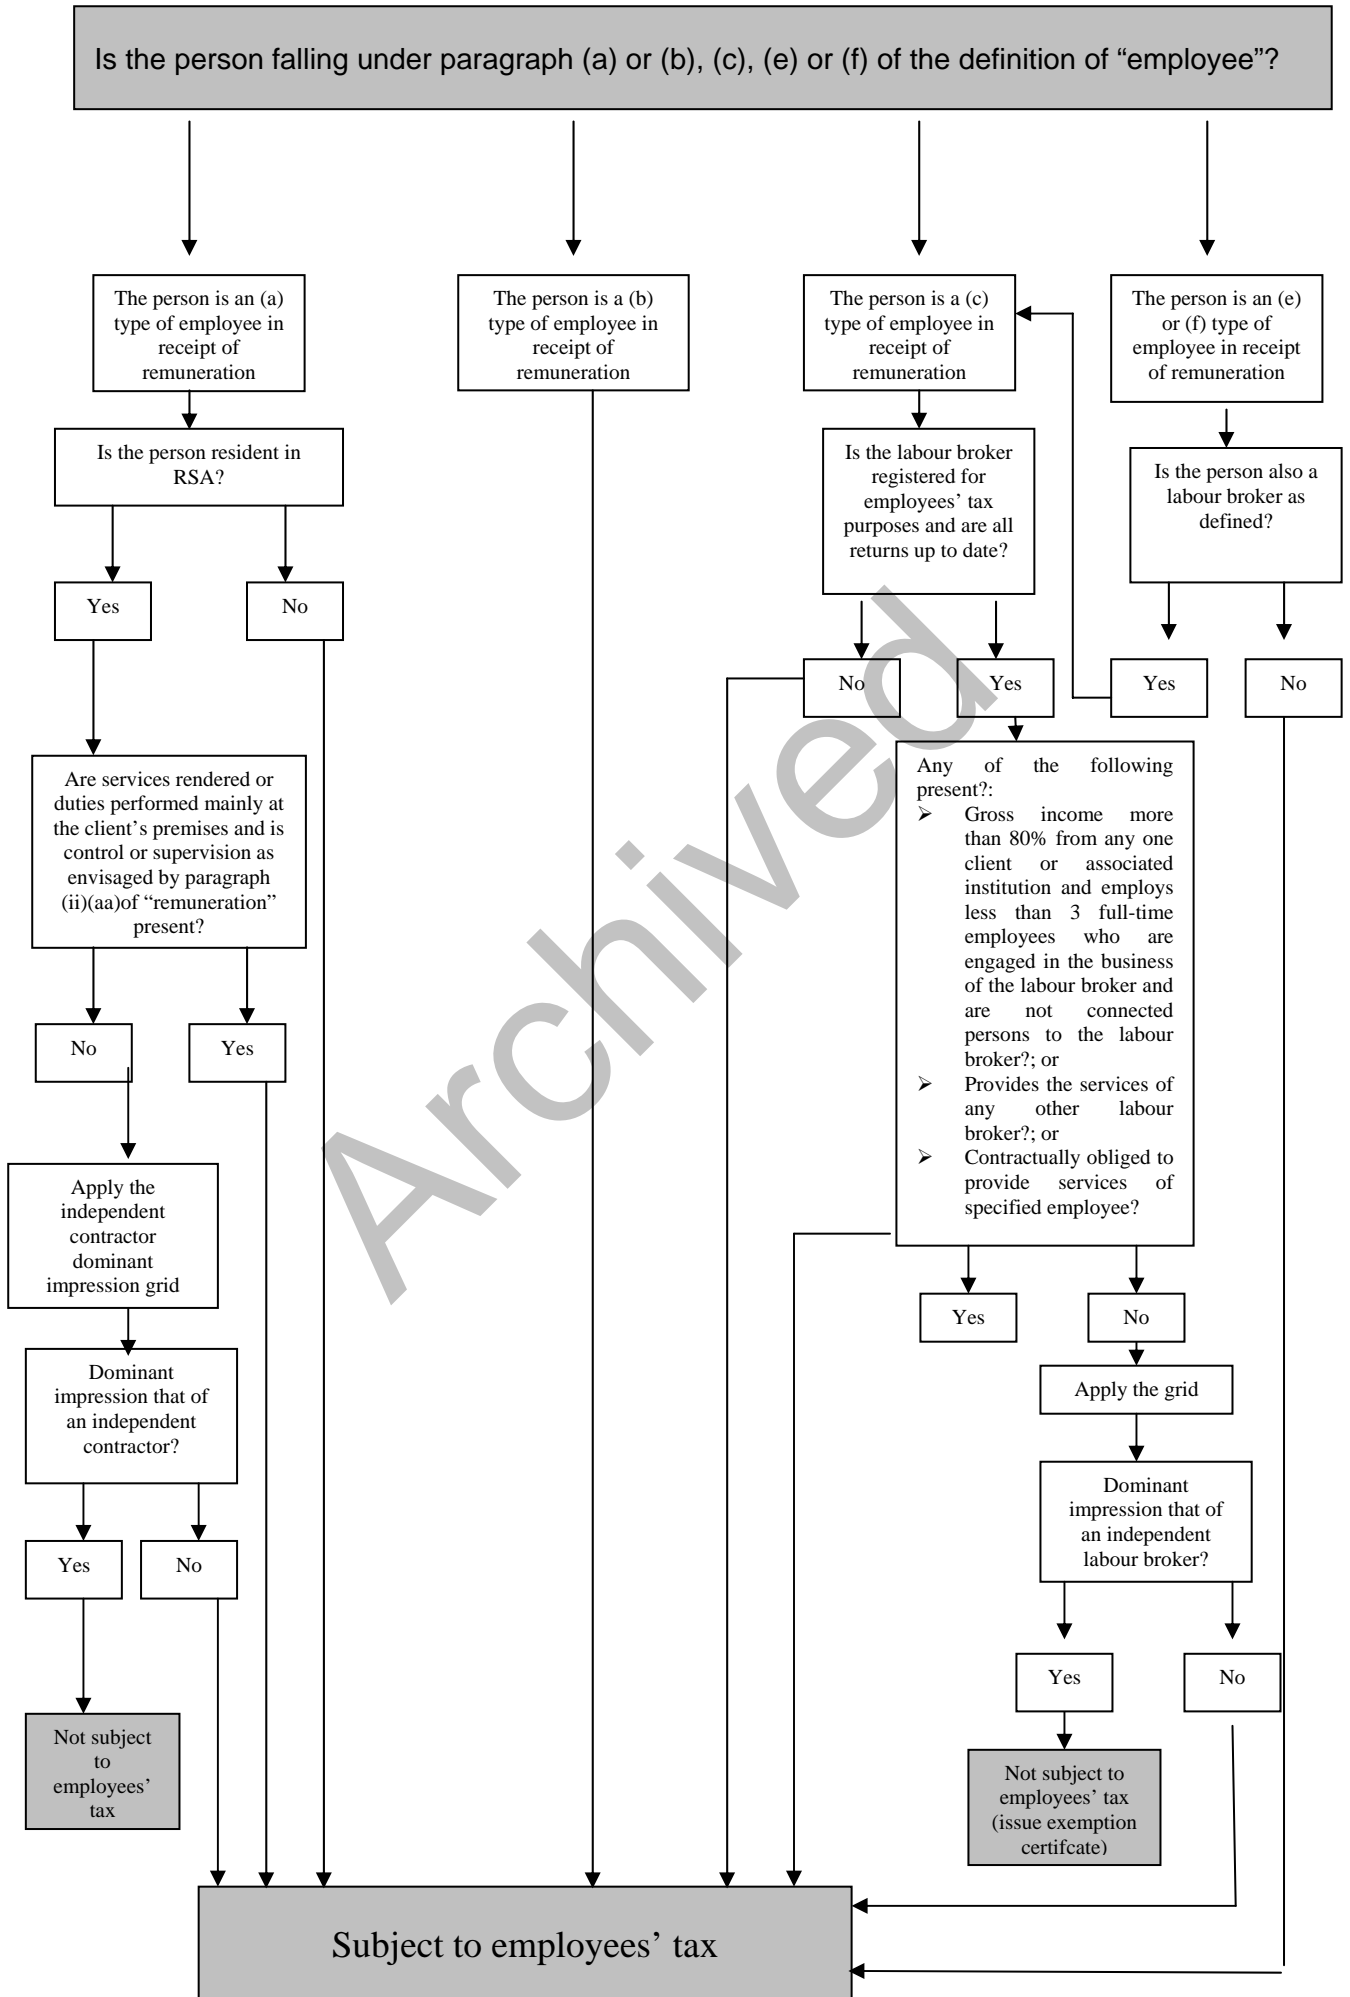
Is the person falling under paragraph (a) or (b), (c), (e) or (f) of the definition of “employee”?

The person is an (a) type of employee in receipt of remuneration

Is the person resident in RSA?

Yes

No

Are services rendered or duties performed mainly at the client’s premises and is control or supervision as envisaged by paragraph (ii)(aa)of “remuneration” present?

No

Yes

Apply the independent contractor dominant impression grid

Dominant impression that of an independent contractor?

Yes

No

Not subject to employees’ tax

The person is a (b) type of employee in receipt of remuneration

The person is a (c) type of employee in receipt of remuneration

Is the labour broker registered for employees’ tax purposes and are all returns up to date?

No

Yes

Any of the following present?:
➢ Gross income more than 80% from any one client or associated institution and employs less than 3 full-time employees who are engaged in the business of the labour broker and are not connected persons to the labour broker?; or
➢ Provides the services of any other labour broker?; or
➢ Contractually obliged to provide services of specified employee?

Yes

No

Apply the grid

Dominant impression that of an independent labour broker?

Yes

No

Not subject to employees’ tax (issue exemption certifcate)

The person is an (e) or (f) type of employee in receipt of remuneration

Is the person also a labour broker as defined?

Yes

No

Archived

Subject to employees’ tax